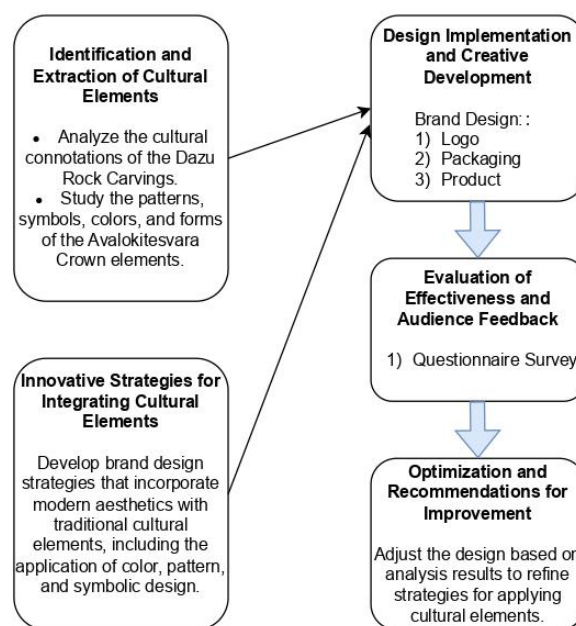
Identification and Extraction of Cultural Elements

• Analyze the cultural connotations of the Dazu Rock Carvings.
• Study the patterns, symbols, colors, and forms of the Avalokitesvara Crown elements.

Innovative Strategies for Integrating Cultural Elements

Develop brand design strategies that incorporate modern aesthetics with traditional cultural elements, including the application of color, pattern, and symbolic design.

Design Implementation and Creative Development

Brand Design: :
1) Logo
2) Packaging
3) Product

Evaluation of Effectiveness and Audience Feedback

1) Questionnaire Survey

Optimization and Recommendations for Improvement

Adjust the design based on analysis results to refine strategies for applying cultural elements.